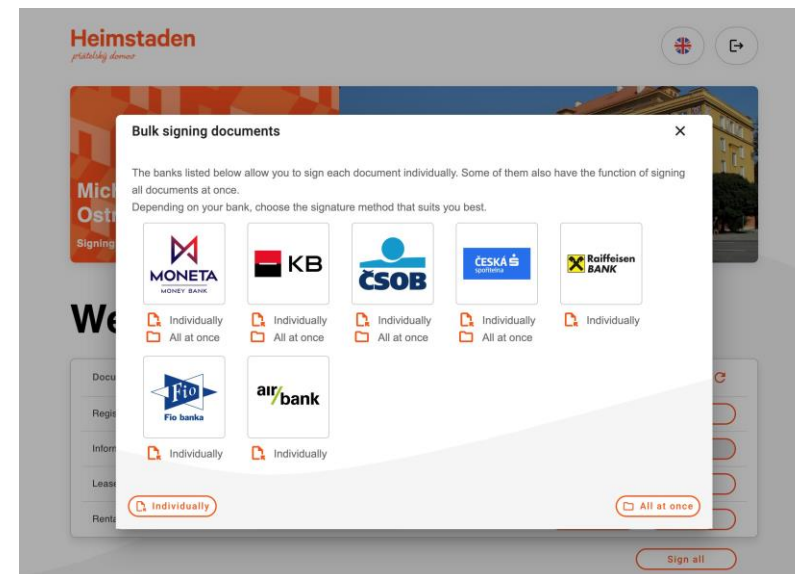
Heimstaden
přátelský domov

Mich
Ostr
Signing

We

Docu
Regis
Inforr
Lease
Renta

Bulk signing documents ×

The banks listed below allow you to sign each document individually. Some of them also have the function of signing all documents at once.
Depending on your bank, choose the signature method that suits you best.

MONETA MONEY BANK
Individually
All at once

KB
Individually
All at once

ČSOB
Individually
All at once

ČESKÁ spořitelna
Individually
All at once

Raiffeisen BANK
Individually

Fio Fio banka
Individually

air bank
Individually

Individually

All at once

Sign all